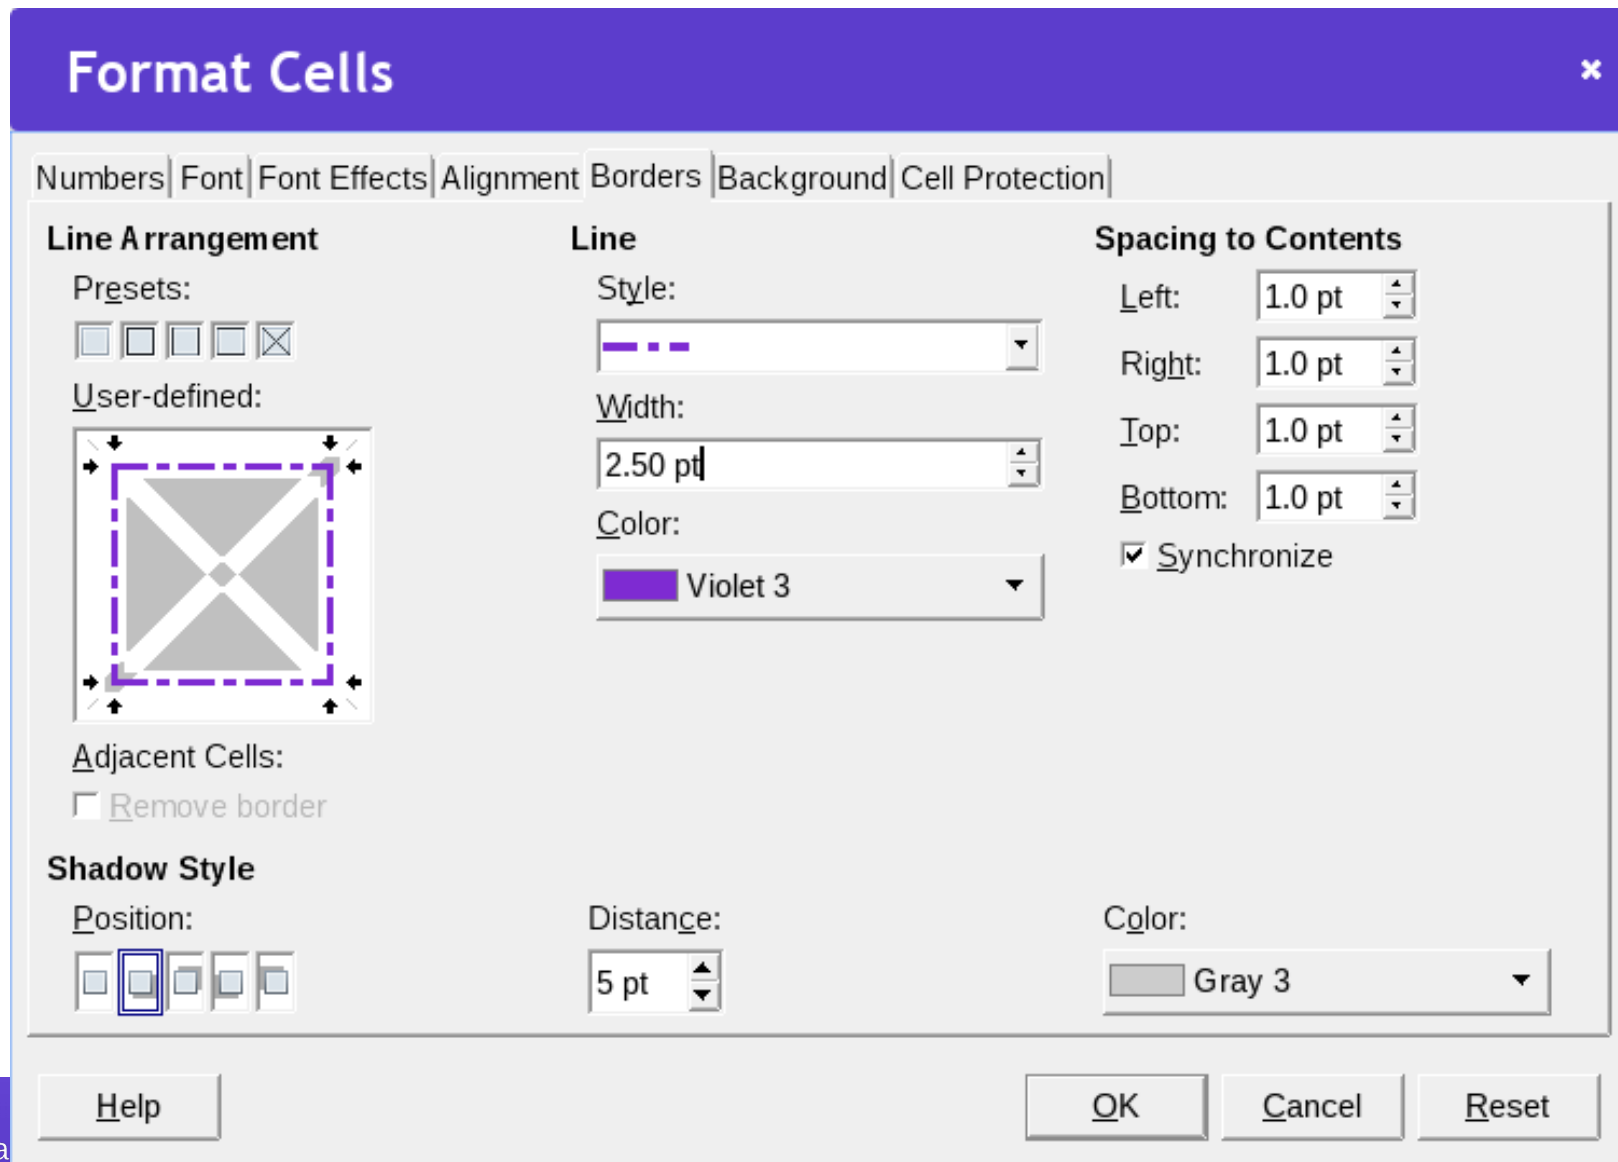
Format Cells

Numbers | Font | Font Effects | Alignment | Borders | Background | Cell Protection

Line Arrangement

Presets:

User-defined:

Adjacent Cells:

Remove border

Line

Style:

Width:

2.50 pt

Color:

Violet 3

Spacing to Contents

Left: 1.0 pt

Right: 1.0 pt

Top: 1.0 pt

Bottom: 1.0 pt

Synchronize

Shadow Style

Position:

Distance:

5 pt

Color:

Gray 3

Help

OK

Cancel

Reset